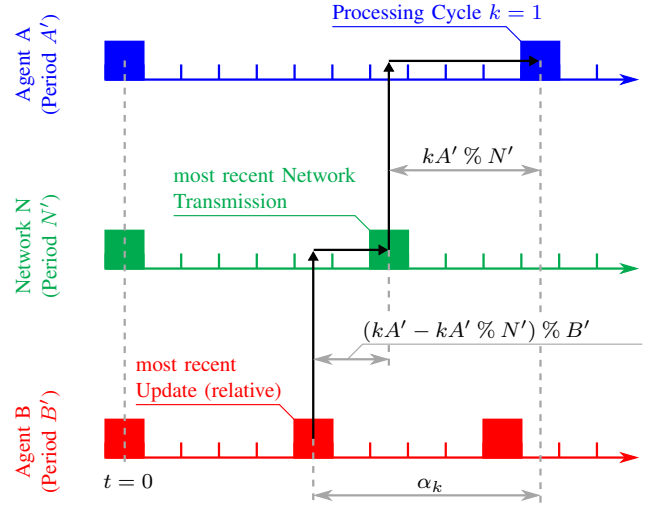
Processing Cycle $k = 1$

Agent A (Period $A'$)

$kA' \,\%\, N'$

most recent Network Transmission

Network N (Period $N'$)

$(kA' - kA' \,\%\, N') \,\%\, B'$

most recent Update (relative)

Agent B (Period $B'$)

$t = 0$

$\alpha_k$